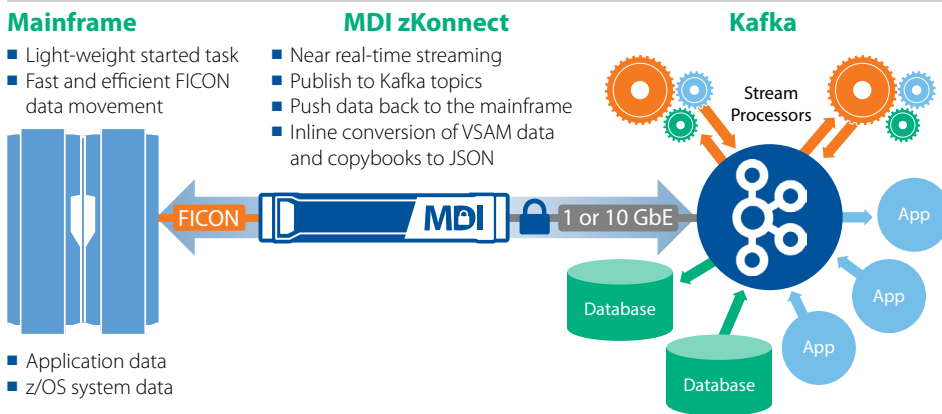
Mainframe
■ Light-weight started task
■ Fast and efficient FICON data movement

MDI zKonnect
■ Near real-time streaming
■ Publish to Kafka topics
■ Push data back to the mainframe
■ Inline conversion of VSAM data and copybooks to JSON

Kafka

Stream Processors

FICON

MDI

1 or 10 GbE

App

App

App

Database

Database

■ Application data
■ z/OS system data